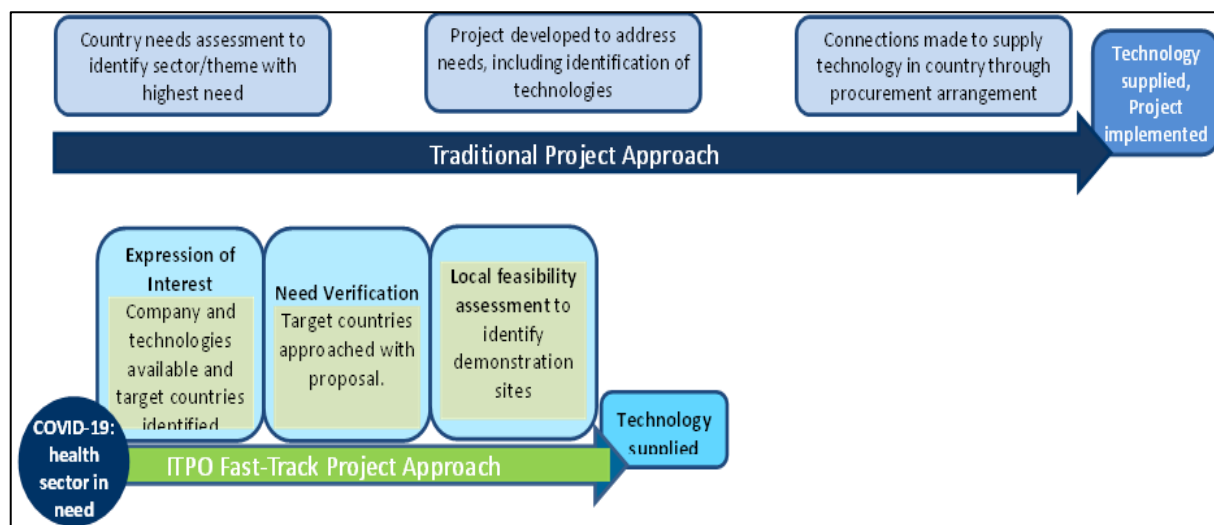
Country needs assessment to identify sector/theme with highest need

Project developed to address needs, including identification of technologies

Connections made to supply technology in country through procurement arrangement

Technology supplied, Project implemented

Traditional Project Approach

Expression of Interest

Company and technologies available and target countries identified

Need Verification

Target countries approached with proposal.

Local feasibility assessment to identify demonstration sites

Technology supplied

COVID-19: health sector in need

ITPO Fast-Track Project Approach